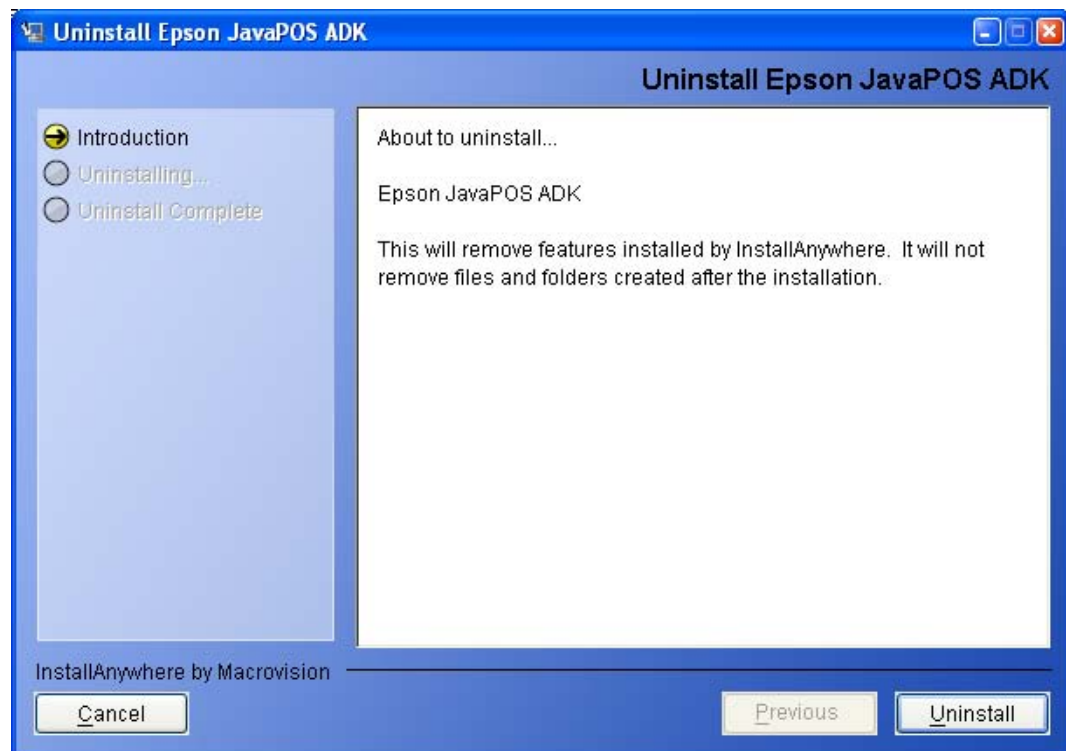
Uninstall Epson JavaPOS ADK

Uninstall Epson JavaPOS ADK

Introduction
Uninstalling...
Uninstall Complete

About to uninstall...

Epson JavaPOS ADK

This will remove features installed by InstallAnywhere. It will not remove files and folders created after the installation.

InstallAnywhere by Macrovision

Cancel

Previous

Uninstall